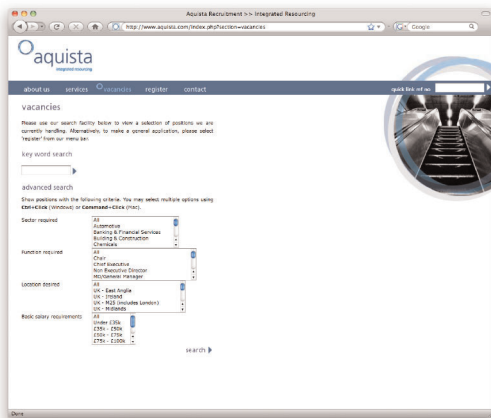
Aquista Recruitment >> Integrated Resourcing

http://www.aquista.com/index.php?section=vacancies

Google

aquista
integrated resourcing

about us services vacancies register contact

quick link ref no

vacancies

Please use our search facility below to view a selection of positions we are currently handling. Alternatively, to make a general application, please select 'register' from our menu bar.

key word search

advanced search

Show positions with the following criteria. You may select multiple options using Ctrl+Click (Windows) or Command+Click (Mac).

Sector required
All
Automotive
Banking & Financial Services
Building & Construction
Chemicals

Function required
All
Chair
Chief Executive
Non Executive Director
MD/General Manager

Location desired
All
UK - East Anglia
UK - Ireland
UK - M25 (includes London)
UK - Midlands

Basic salary requirements
All
Under £35k
£35k - £50k
£50k - £75k
£75k - £100k

search

Done